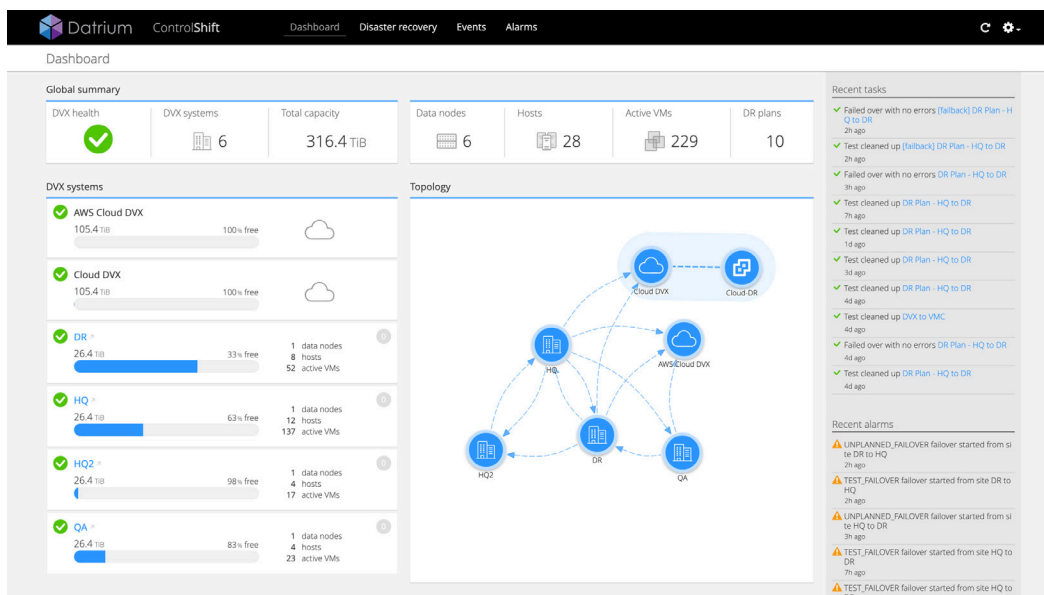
Datrium ControlShift Dashboard Disaster recovery Events Alarms

Dashboard

Global summary

| DVX health | DVX systems | Total capacity |
|---|---|---|
| | 6 | 316.4 TiB |

| Data nodes | Hosts | Active VMs | DR plans |
|---|---|---|---|
| 6 | 28 | 229 | 10 |

DVX systems

AWS Cloud DVX
105.4 TiB 100% free

Cloud DVX
105.4 TiB 100% free

DR
26.4 TiB 33% free
1 data nodes
8 hosts
52 active VMs
0

HQ
26.4 TiB 63% free
1 data nodes
12 hosts
137 active VMs
0

HQ2
26.4 TiB 98% free
1 data nodes
4 hosts
17 active VMs
0

QA
26.4 TiB 83% free
1 data nodes
4 hosts
23 active VMs
0

Topology

Cloud DVX
Cloud-DR
HQ
AWS Cloud DVX
HQ2
DR
QA

Recent tasks

Failed over with no errors [failback] DR Plan - HQ to DR
2h ago

Test cleaned up [failback] DR Plan - HQ to DR
2h ago

Failed over with no errors DR Plan - HQ to DR
3h ago

Test cleaned up DR Plan - HQ to DR
7h ago

Test cleaned up DR Plan - HQ to DR
1d ago

Test cleaned up DR Plan - HQ to DR
3d ago

Test cleaned up DR Plan - HQ to DR
4d ago

Test cleaned up DVX to VMC
4d ago

Failed over with no errors DR Plan - HQ to DR
4d ago

Test cleaned up DR Plan - HQ to DR
4d ago

Recent alarms

UNPLANNED_FAILOVER failover started from site DR to HQ
2h ago

TEST_FAILOVER failover started from site DR to HQ
2h ago

UNPLANNED_FAILOVER failover started from site HQ to DR
3h ago

TEST_FAILOVER failover started from site HQ to DR
7h ago

TEST_FAILOVER failover started from site HQ to